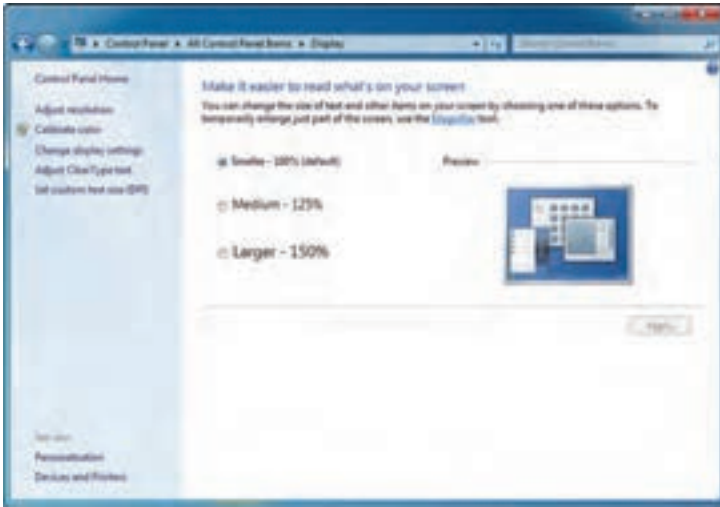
Control Panel ▸ All Control Panel Items ▸ Display

Search Control Panel

Control Panel Home

Adjust resolution

Calibrate color

Change display settings

Adjust ClearType text

Set custom text size (DPI)

Make it easier to read what's on your screen

You can change the size of text and other items on your screen by choosing one of these options. To temporarily enlarge just part of the screen, use the Magnifier tool.

Smaller - 100% (default)

Preview

Medium - 125%

Larger - 150%

Apply

See also

Personalization

Devices and Printers